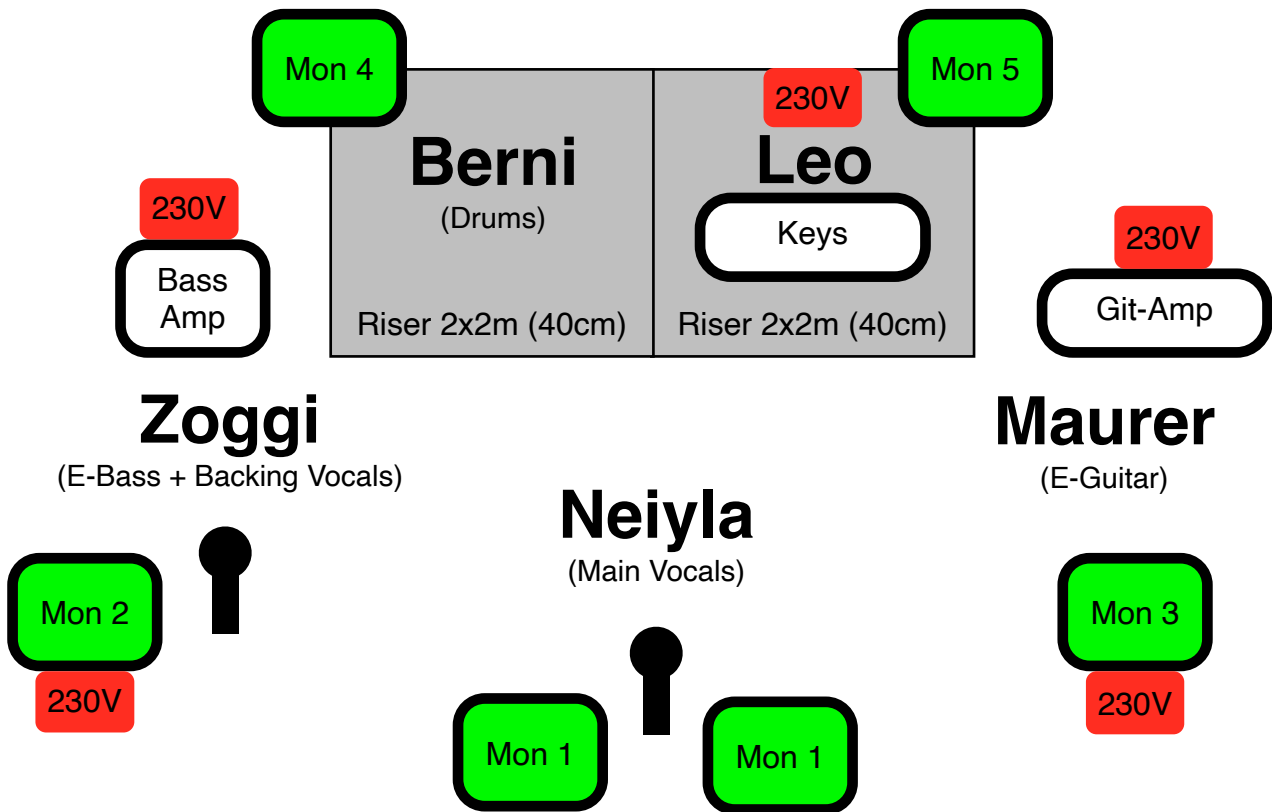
Mon 4

Mon 5

230V

Berni
(Drums)

Leo

Keys

Riser 2x2m (40cm)

Riser 2x2m (40cm)

230V

Bass Amp

230V

Git-Amp

Zoggi
(E-Bass + Backing Vocals)

Maurer
(E-Guitar)

Neiyla
(Main Vocals)

Mon 2

230V

Mon 3

230V

Mon 1

Mon 1